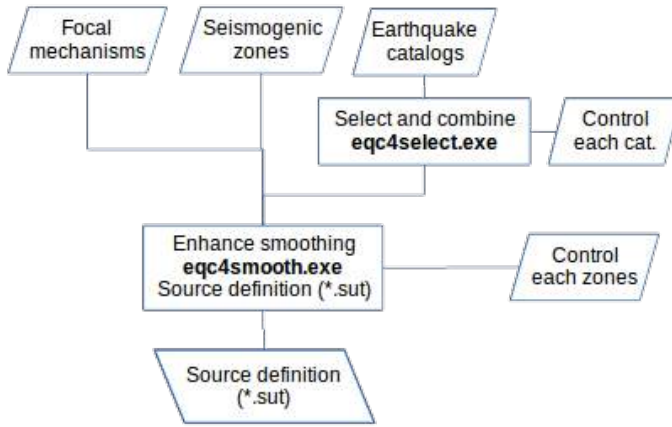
Focal mechanisms

Seismogenic zones

Earthquake catalogs

Select and combine
**eqc4select.exe**

Control each cat.

Enhance smoothing
**eqc4smooth.exe**
Source definition (*.sut)

Control each zones

Source definition (*.sut)